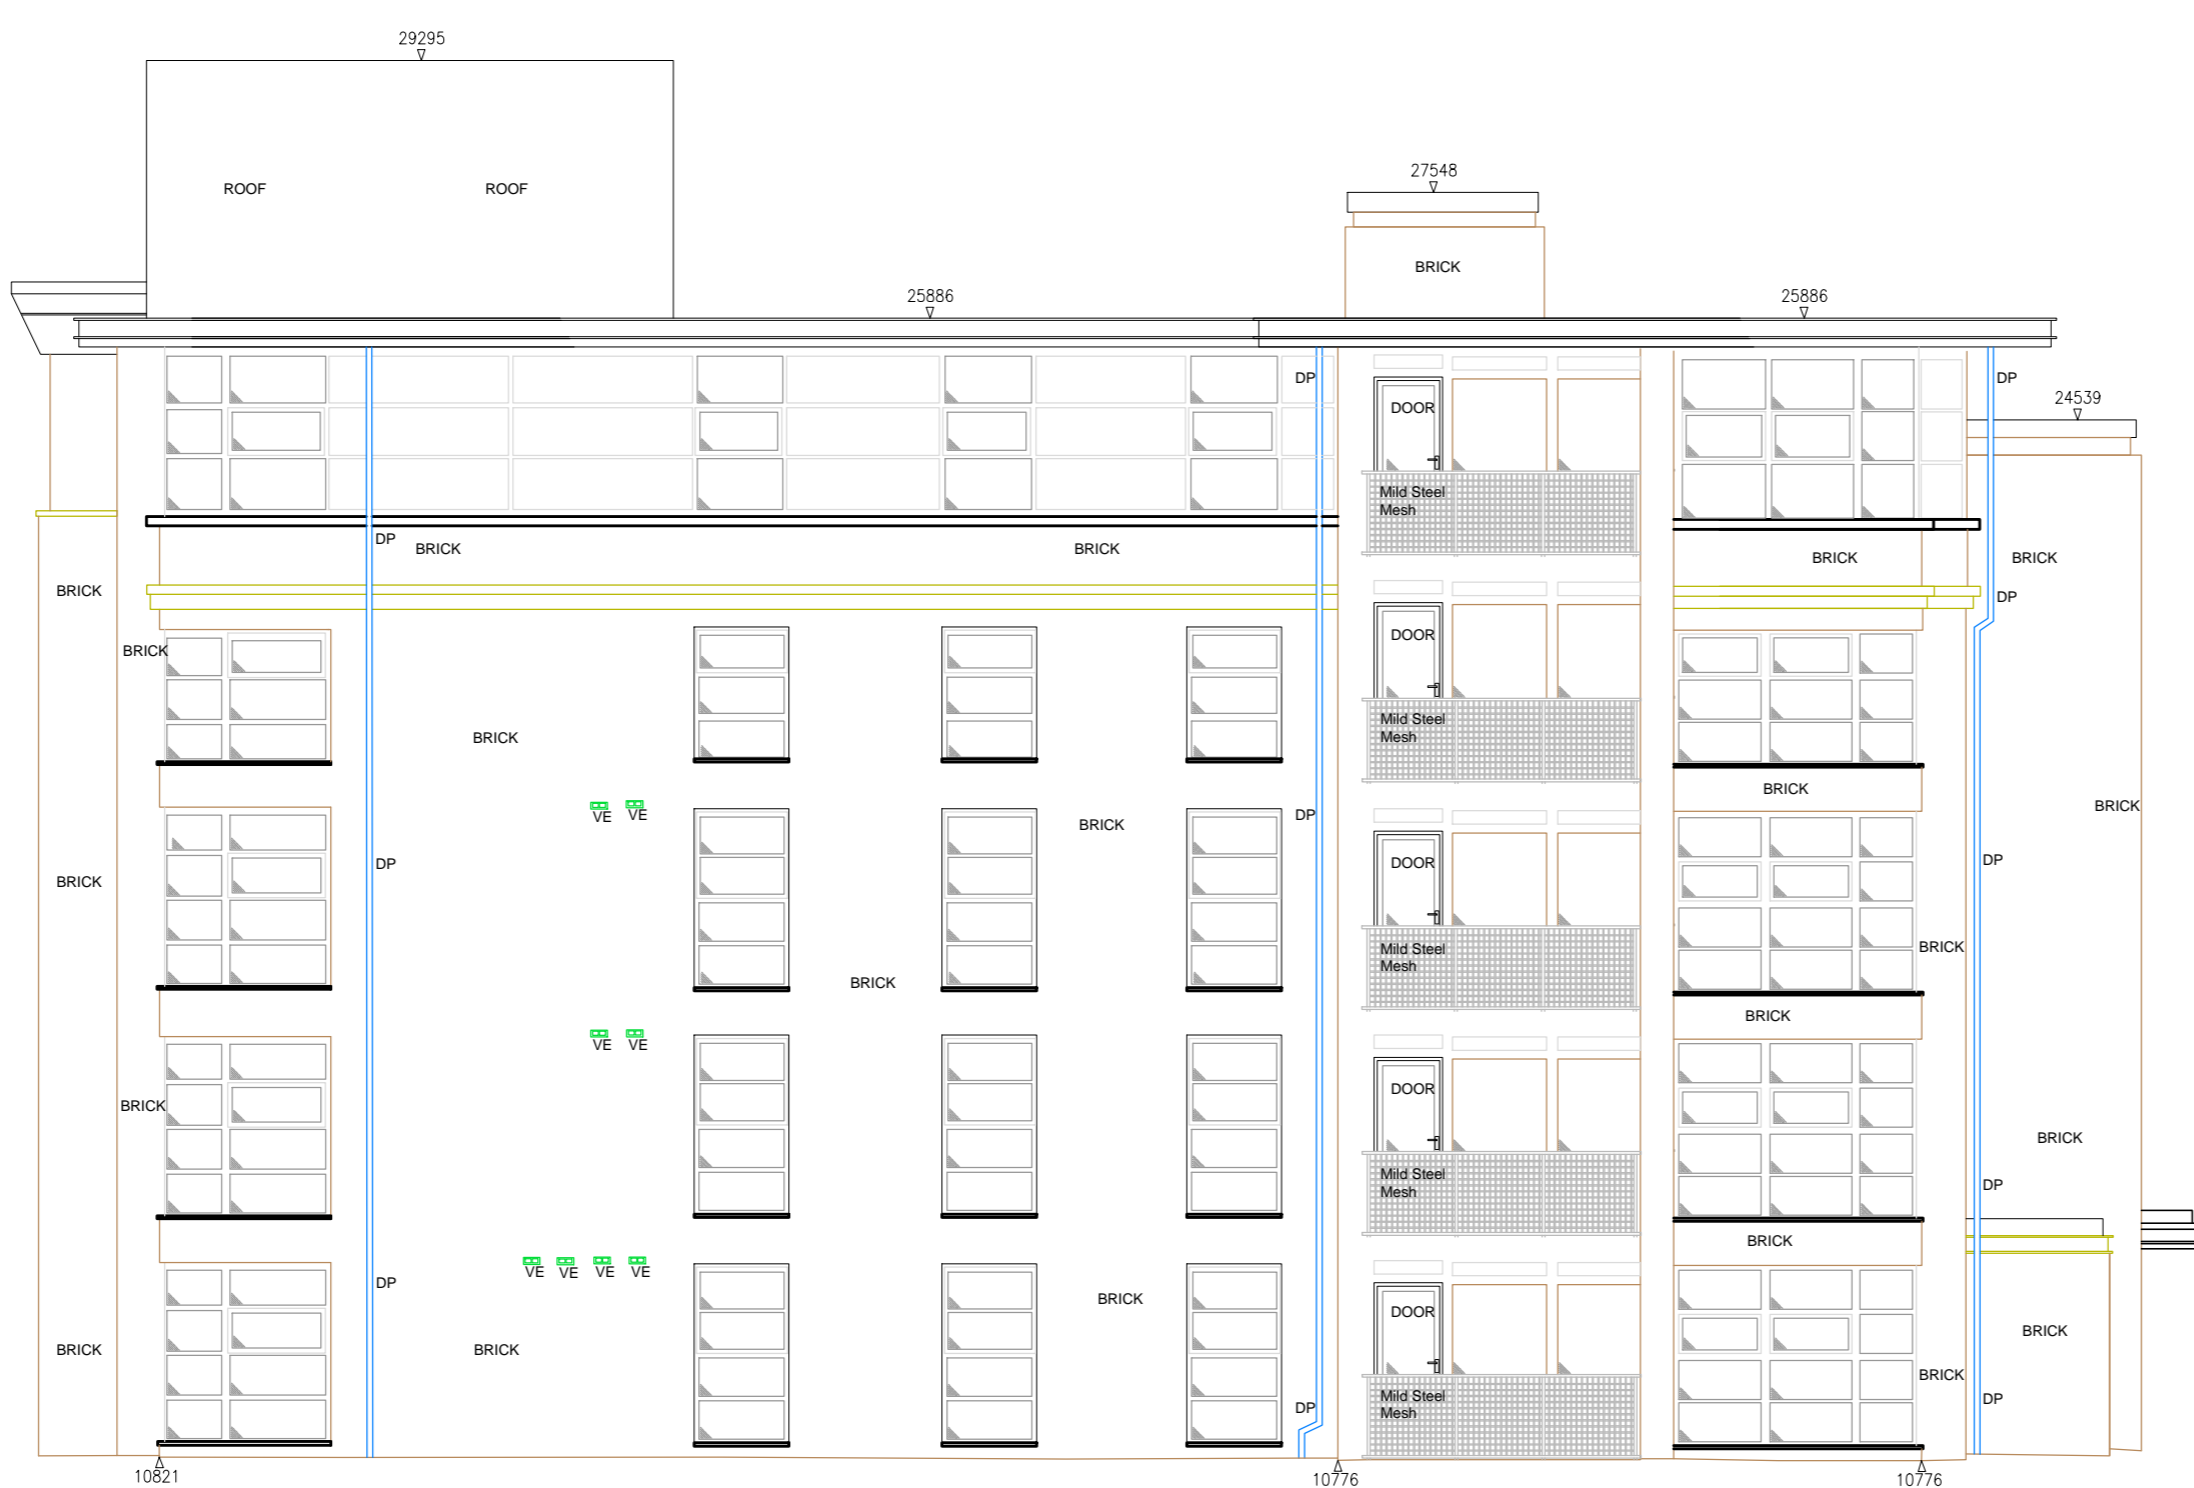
29295

ROOF ROOF

27548

BRICK

25886

25886

DP

DOOR

DP

24539

Mild Steel Mesh

DP BRICK

BRICK

BRICK

BRICK

BRICK

DP

DOOR

BRICK

Mild Steel Mesh

BRICK

BRICK

VE VE

BRICK

DP

DOOR

BRICK

DP

BRICK

DP

Mild Steel Mesh

BRICK

BRICK

BRICK

VE VE

DOOR

BRICK

BRICK

Mild Steel Mesh

BRICK

DP

DP

VE VE VE VE

BRICK

DOOR

BRICK

BRICK

BRICK

Mild Steel Mesh

BRICK

DP

DP

10821

10776

10776